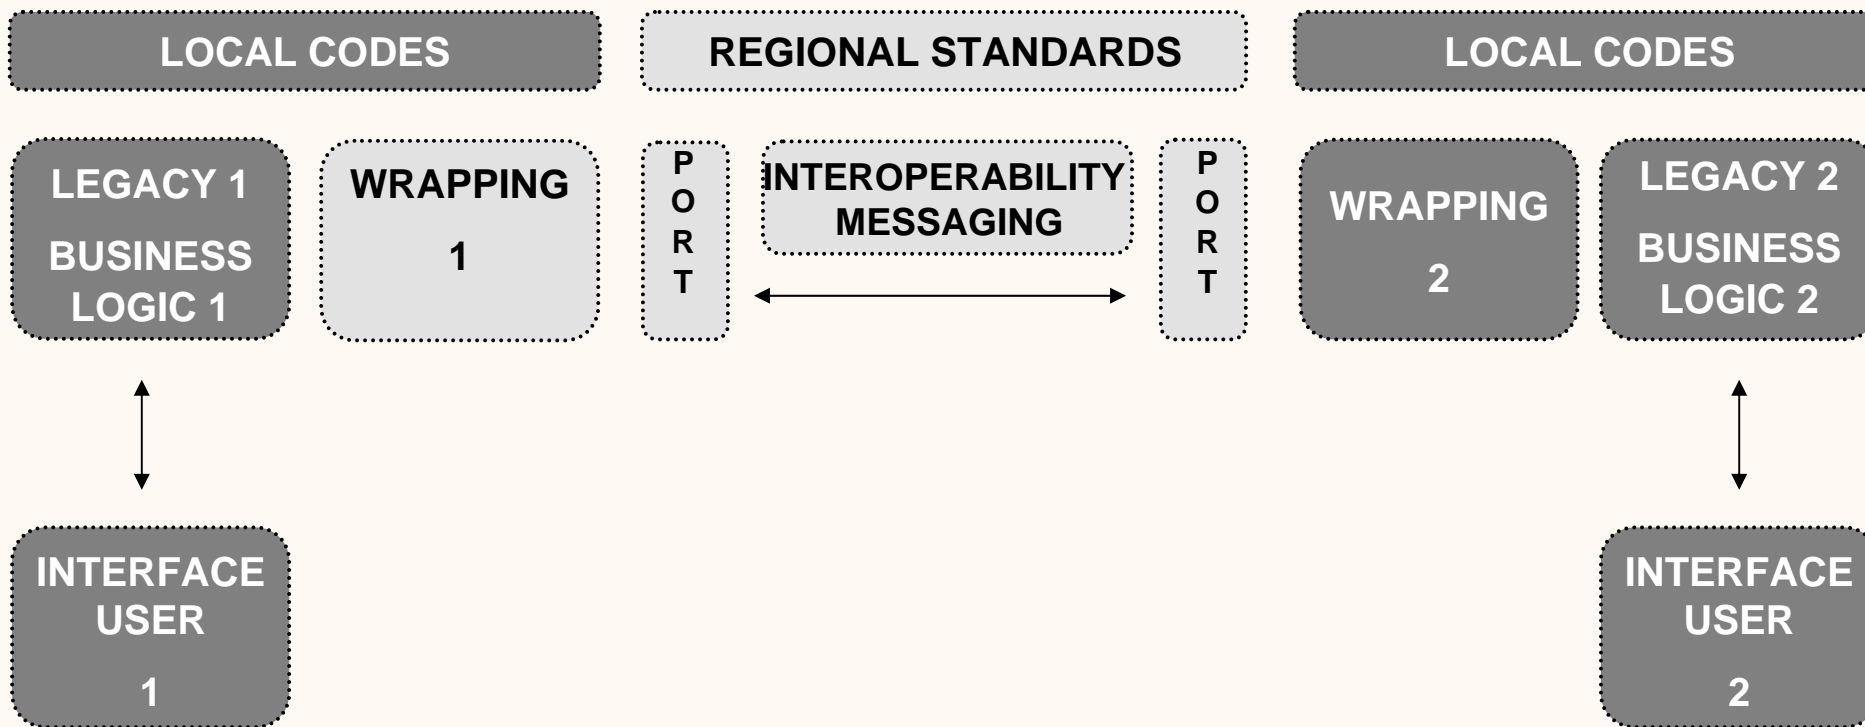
LOCAL CODES

REGIONAL STANDARDS

LOCAL CODES

LEGACY 1

BUSINESS LOGIC 1

WRAPPING

1

P
O
R
T

INTEROPERABILITY MESSAGING

P
O
R
T

WRAPPING

2

LEGACY 2

BUSINESS LOGIC 2

INTERFACE USER

1

INTERFACE USER

2